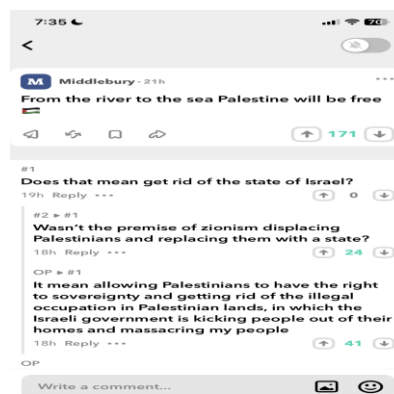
7:35

<

M Middlebury · 21h

From the river to the sea Palestine will be free 🇵🇸

171

#1
Does that mean get rid of the state of Israel?
19h Reply ···
0

#2 ▸ #1
Wasn't the premise of zionism displacing Palestinians and replacing them with a state?
18h Reply ···
24

OP ▸ #1
It mean allowing Palestinians to have the right to sovereignty and getting rid of the illegal occupation in Palestinian lands, in which the Israeli government is kicking people out of their homes and massacring my people
18h Reply ···
41

OP

Write a comment...